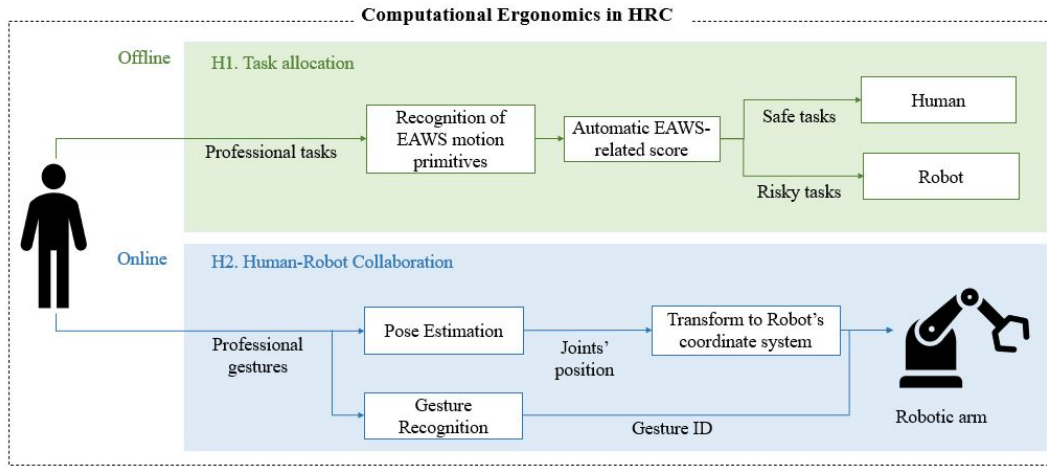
Computational Ergonomics in HRC

Offline

H1. Task allocation

Professional tasks

Recognition of EAWS motion primitives

Automatic EAWS-related score

Safe tasks

Human

Risky tasks

Robot

Online

H2. Human-Robot Collaboration

Professional gestures

Pose Estimation

Joints' position

Transform to Robot's coordinate system

Gesture Recognition

Gesture ID

Robotic arm